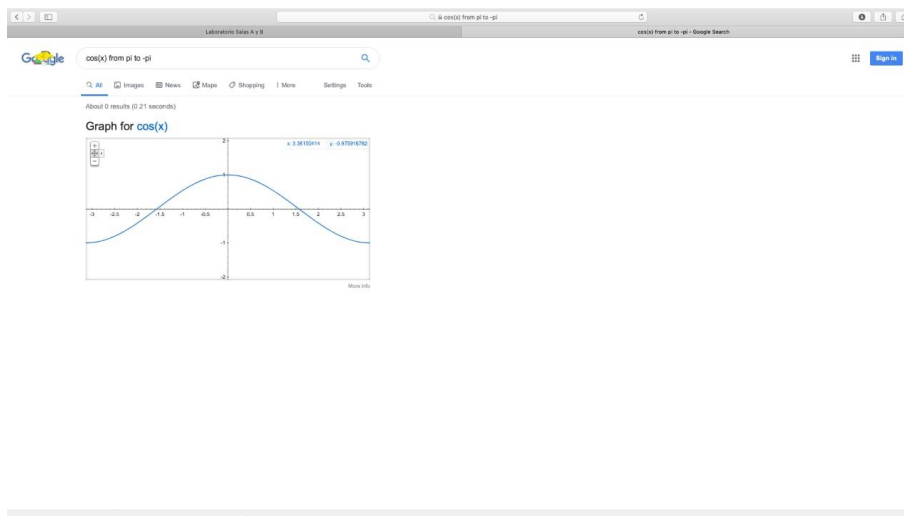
cos(x) from pi to -pi

Laboratorio Salas A y B

cos(x) from pi to -pi - Google Search

Google

cos(x) from pi to -pi

All Images News Maps Shopping More Settings Tools

About 0 results (0.21 seconds)

Graph for cos(x)

x: 3.36155414 y: -0.975916782

2
1
-1
-2

-3 -2.5 -2 -1.5 -1 -0.5 0.5 1 1.5 2 2.5 3

More info

Sign in